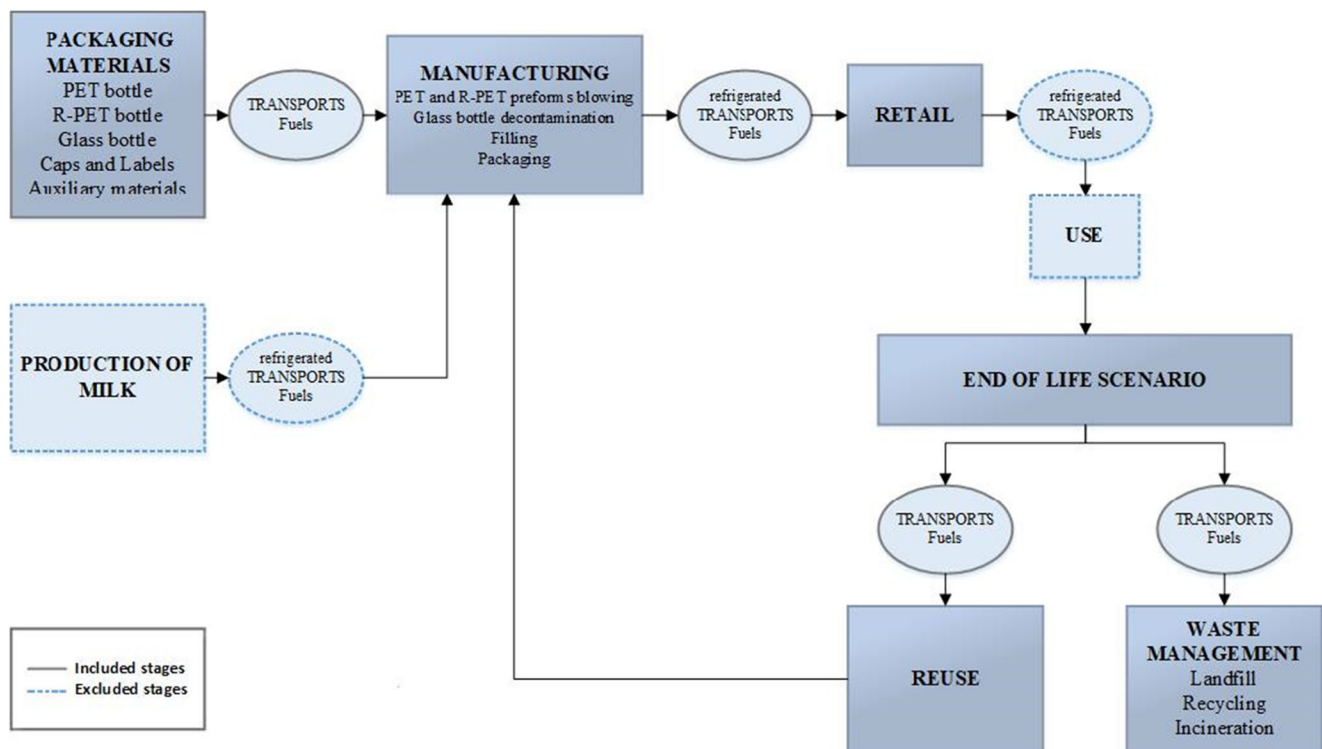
PACKAGING MATERIALS
PET bottle
R-PET bottle
Glass bottle
Caps and Labels
Auxiliary materials

TRANSPORTS
Fuels

MANUFACTURING
PET and R-PET preforms blowing
Glass bottle decontamination
Filling
Packaging

refrigerated
TRANSPORTS
Fuels

RETAIL

refrigerated
TRANSPORTS
Fuels

USE

PRODUCTION OF MILK

refrigerated
TRANSPORTS
Fuels

END OF LIFE SCENARIO

TRANSPORTS
Fuels

TRANSPORTS
Fuels

REUSE

WASTE MANAGEMENT
Landfill
Recycling
Incineration

Included stages
Excluded stages